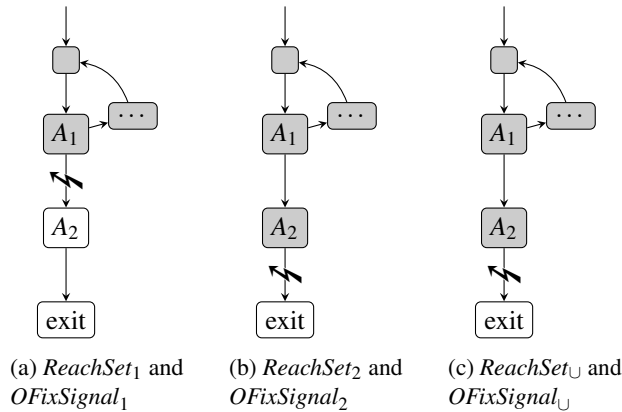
$A_1$
$\cdots$
$A_2$
exit

$A_1$
$\cdots$
$A_2$
exit

$A_1$
$\cdots$
$A_2$
exit

(a) $\mathit{ReachSet}_1$ and $\mathit{OFixSignal}_1$

(b) $\mathit{ReachSet}_2$ and $\mathit{OFixSignal}_2$

(c) $\mathit{ReachSet}_\cup$ and $\mathit{OFixSignal}_\cup$